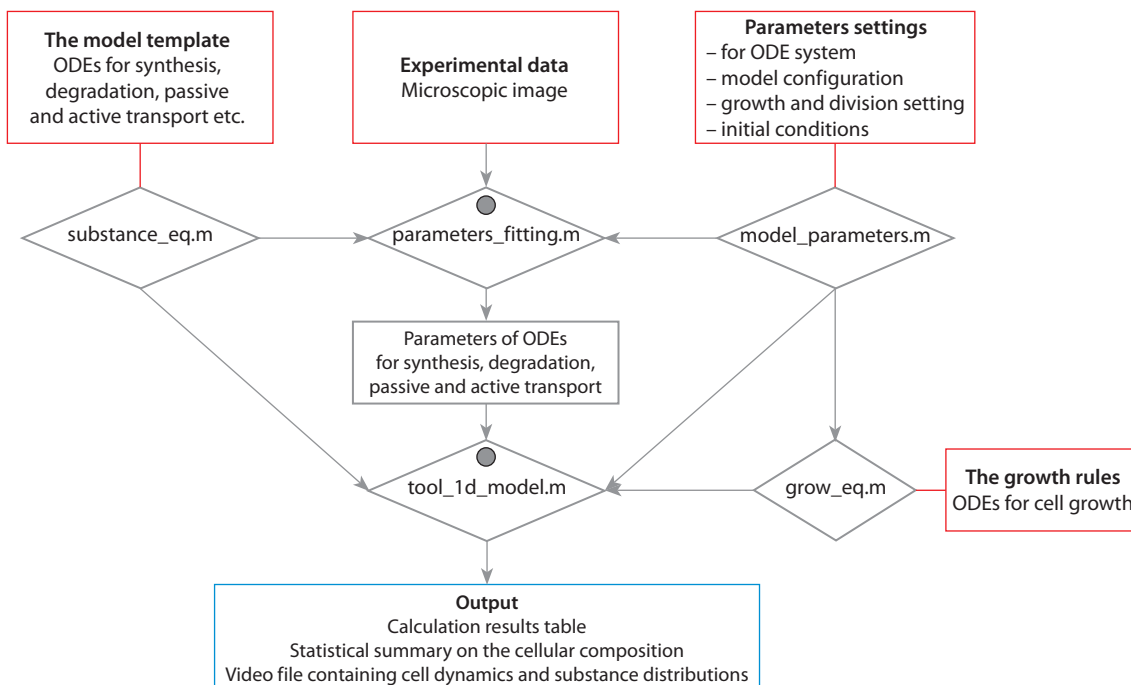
**The model template**
ODEs for synthesis, degradation, passive and active transport etc.

**Experimental data**
Microscopic image

**Parameters settings**
– for ODE system
– model configuration
– growth and division setting
– initial conditions

substance_eq.m

parameters_fitting.m

model_parameters.m

Parameters of ODEs for synthesis, degradation, passive and active transport

tool_1d_model.m

grow_eq.m

**The growth rules**
ODEs for cell growth

**Output**
Calculation results table
Statistical summary on the cellular composition
Video file containing cell dynamics and substance distributions